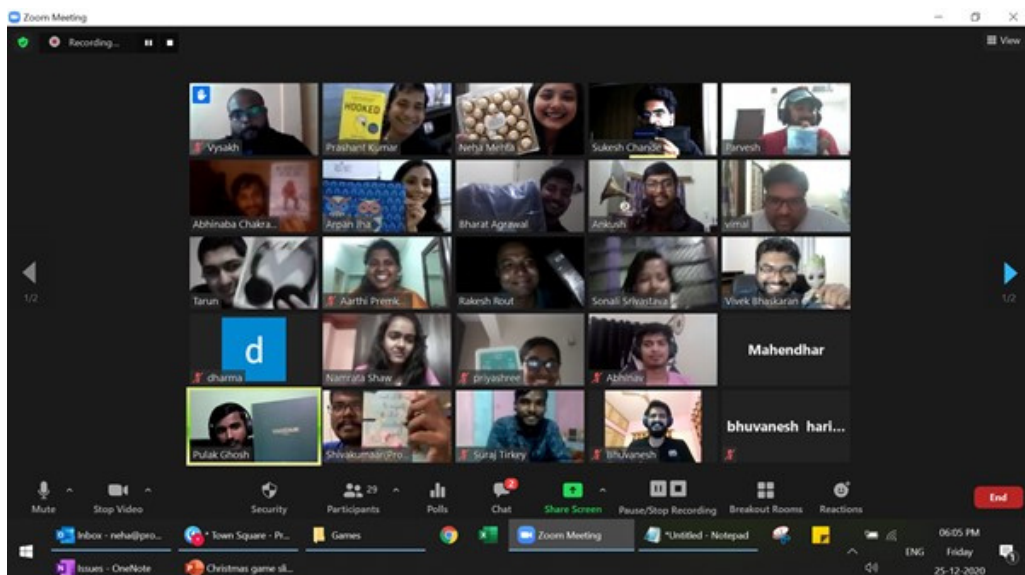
Zoom Meeting

Recording...

View

HOOKED

Vysakh

Prashant Kumar

Neha Mehta

Sukesh Chande

Parvesh

Abhinaba Chakra...

Arpan Jha

Bharat Agrawal

Ankush

vimal

1/2

Tarun

Aarthi Premk...

Rakesh Rout

Sonali Srivastava

Vivek Bhaskaran

1/2

d

dharma

Namrata Shaw

priyashree

Abhinav

Mahendhar

Pulak Ghosh

Shivakumar(Pro...

Suraj Tirkey

Bhuvanesh

bhuvanesh hari...

Mute

Stop Video

Security

29

Participants

Polls

2

Chat

Share Screen

Pause/Stop Recording

Breakout Rooms

Reactions

End

Inbox - neha@pro...

Town Square - Pr...

Games

Zoom Meeting

*Untitled - Notepad

Issues - OneNote

Christmas game sli...

ENG

06:05 PM

Friday

25-12-2020